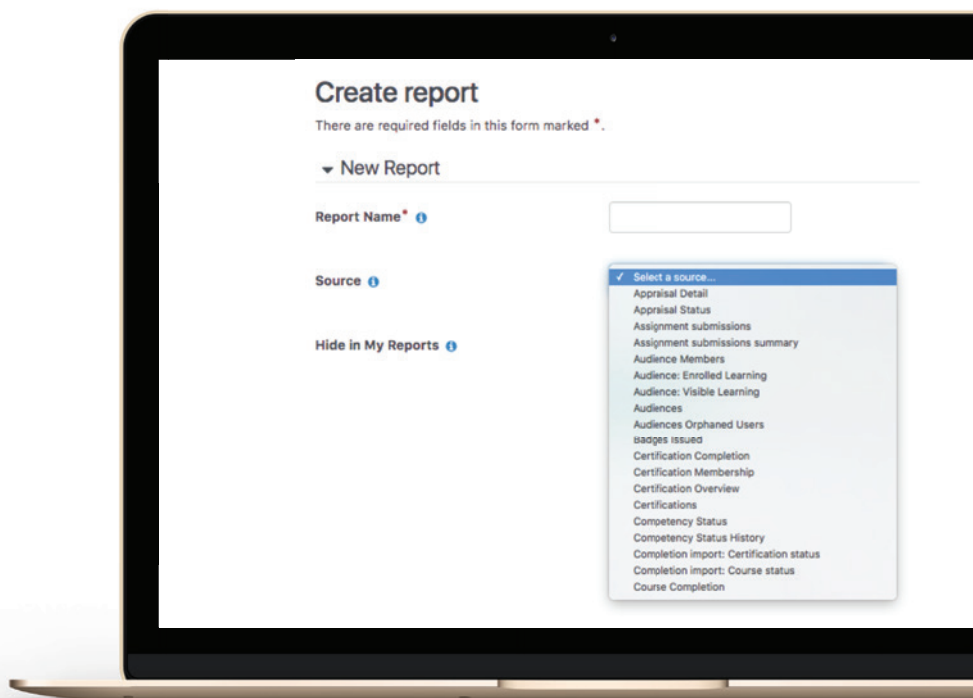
Create report

There are required fields in this form marked *.

New Report

Report Name*

Source

Hide in My Reports

✓ Select a source...
Appraisal Detail
Appraisal Status
Assignment submissions
Assignment submissions summary
Audience Members
Audience: Enrolled Learning
Audience: Visible Learning
Audiences
Audiences Orphaned Users
Badges Issued
Certification Completion
Certification Membership
Certification Overview
Certifications
Competency Status
Competency Status History
Completion import: Certification status
Completion import: Course status
Course Completion